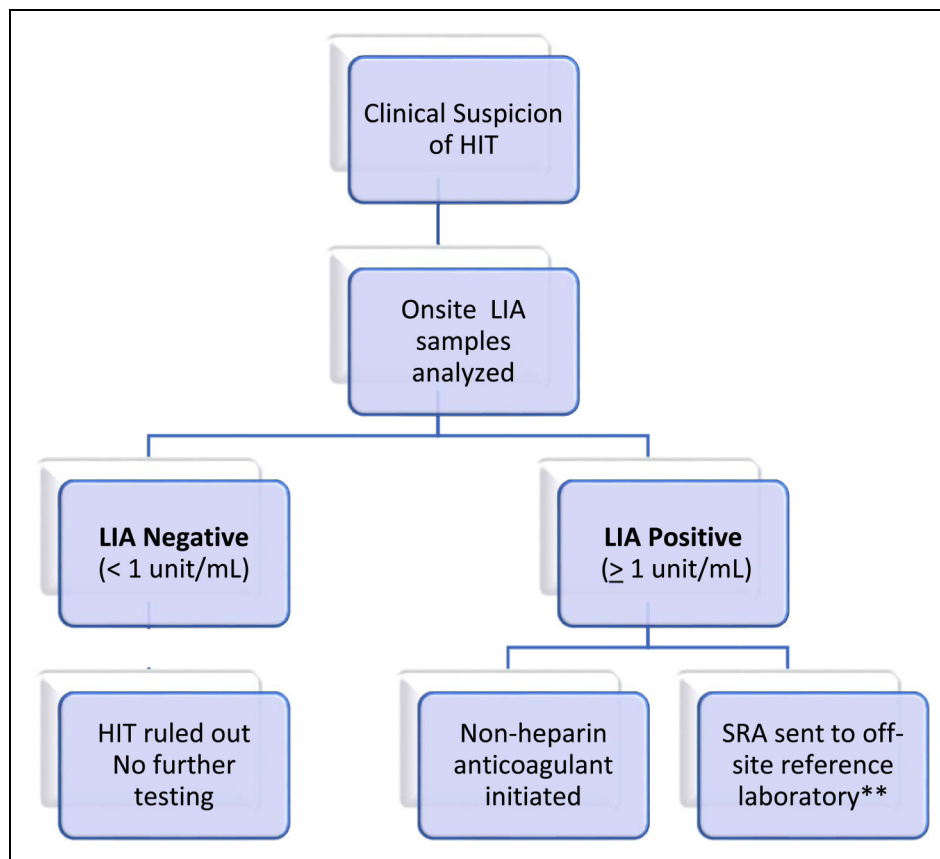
Clinical Suspicion of HIT

Onsite LIA samples analyzed

**LIA Negative**
(< 1 unit/mL)

**LIA Positive**
($\geq$ 1 unit/mL)

HIT ruled out
No further testing

Non-heparin anticoagulant initiated

SRA sent to off-site reference laboratory**